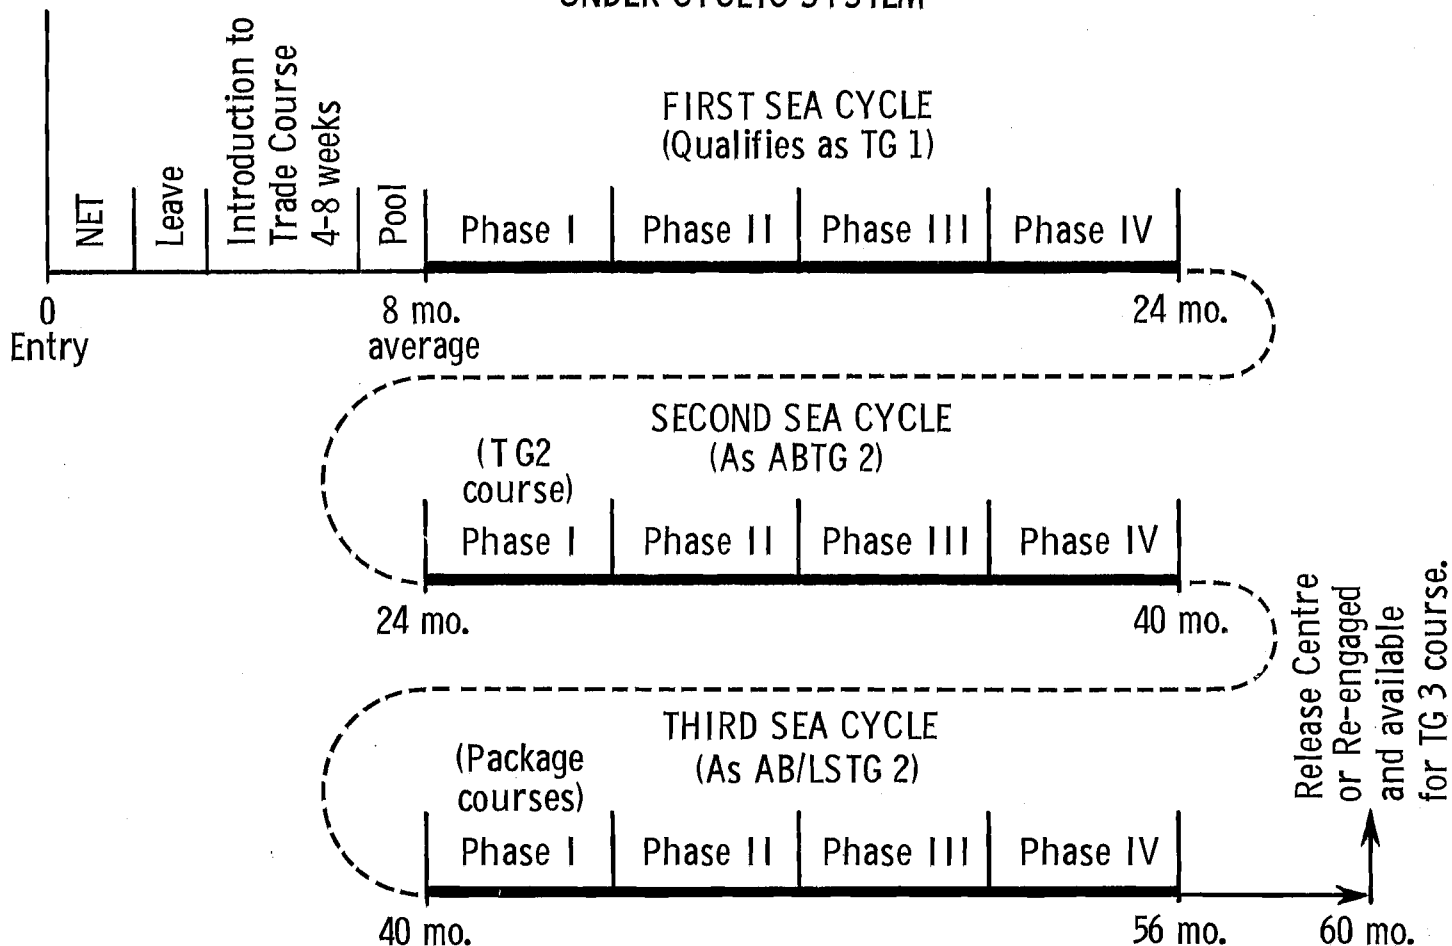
UNDER CYCLIC SYSTEM

NET

Leave

Introduction to Trade Course 4-8 weeks

Pool

FIRST SEA CYCLE
(Qualifies as TG 1)

Phase I | Phase II | Phase III | Phase IV

0
Entry

8 mo.
average

24 mo.

SECOND SEA CYCLE
(As ABTG 2)

(TG2 course)

Phase I | Phase II | Phase III | Phase IV

24 mo.

40 mo.

THIRD SEA CYCLE
(As AB/LSTG 2)

(Package courses)

Phase I | Phase II | Phase III | Phase IV

40 mo.

56 mo.

60 mo.

Release Centre or Re-engaged and available for TG 3 course.